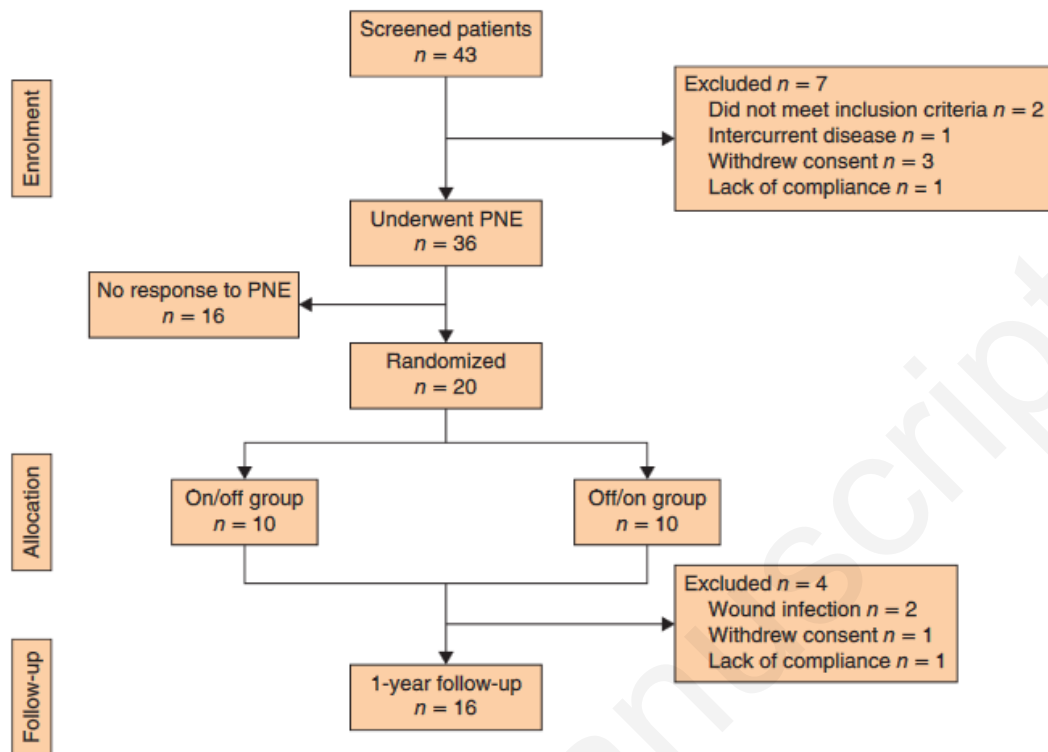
Enrolment

Screened patients
$n = 43$

Excluded $n = 7$
Did not meet inclusion criteria $n = 2$
Intercurrent disease $n = 1$
Withdrew consent $n = 3$
Lack of compliance $n = 1$

Underwent PNE
$n = 36$

No response to PNE
$n = 16$

Randomized
$n = 20$

Allocation

On/off group
$n = 10$

Off/on group
$n = 10$

Excluded $n = 4$
Wound infection $n = 2$
Withdrew consent $n = 1$
Lack of compliance $n = 1$

Follow-up

1-year follow-up
$n = 16$

manuscript